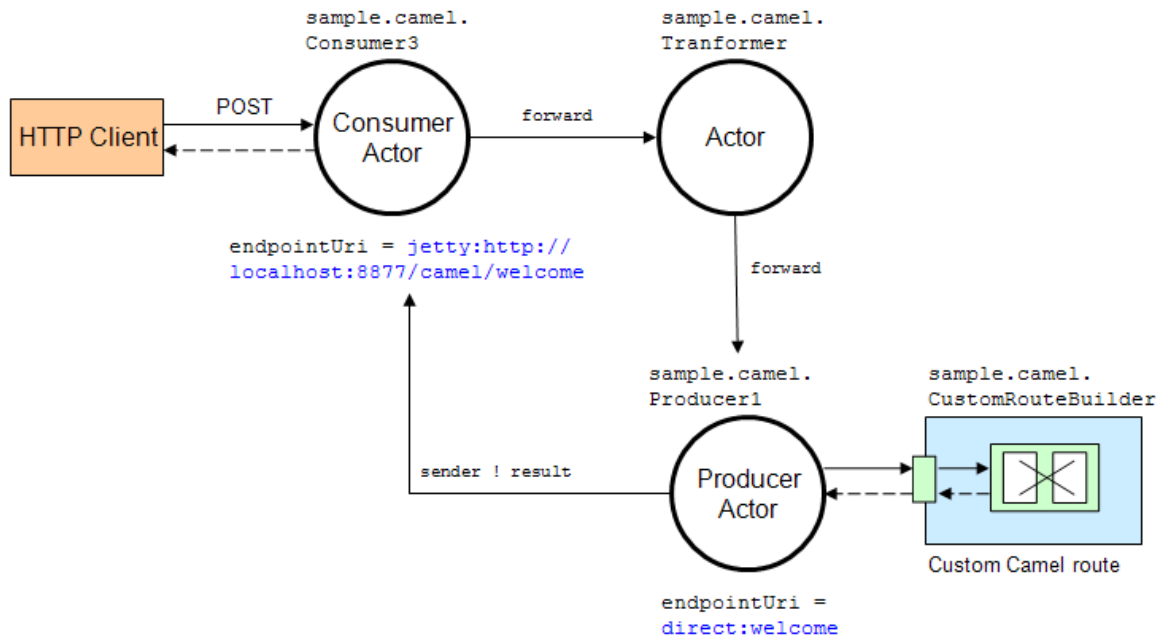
sample.camel.
Consumer3

sample.camel.
Tranformer

HTTP Client

POST

Consumer Actor

forward

Actor

endpointUri = jetty:http://localhost:8877/camel/welcome

forward

sample.camel.
Producer1

sample.camel.
CustomRouteBuilder

sender ! result

Producer Actor

Custom Camel route

endpointUri = direct:welcome